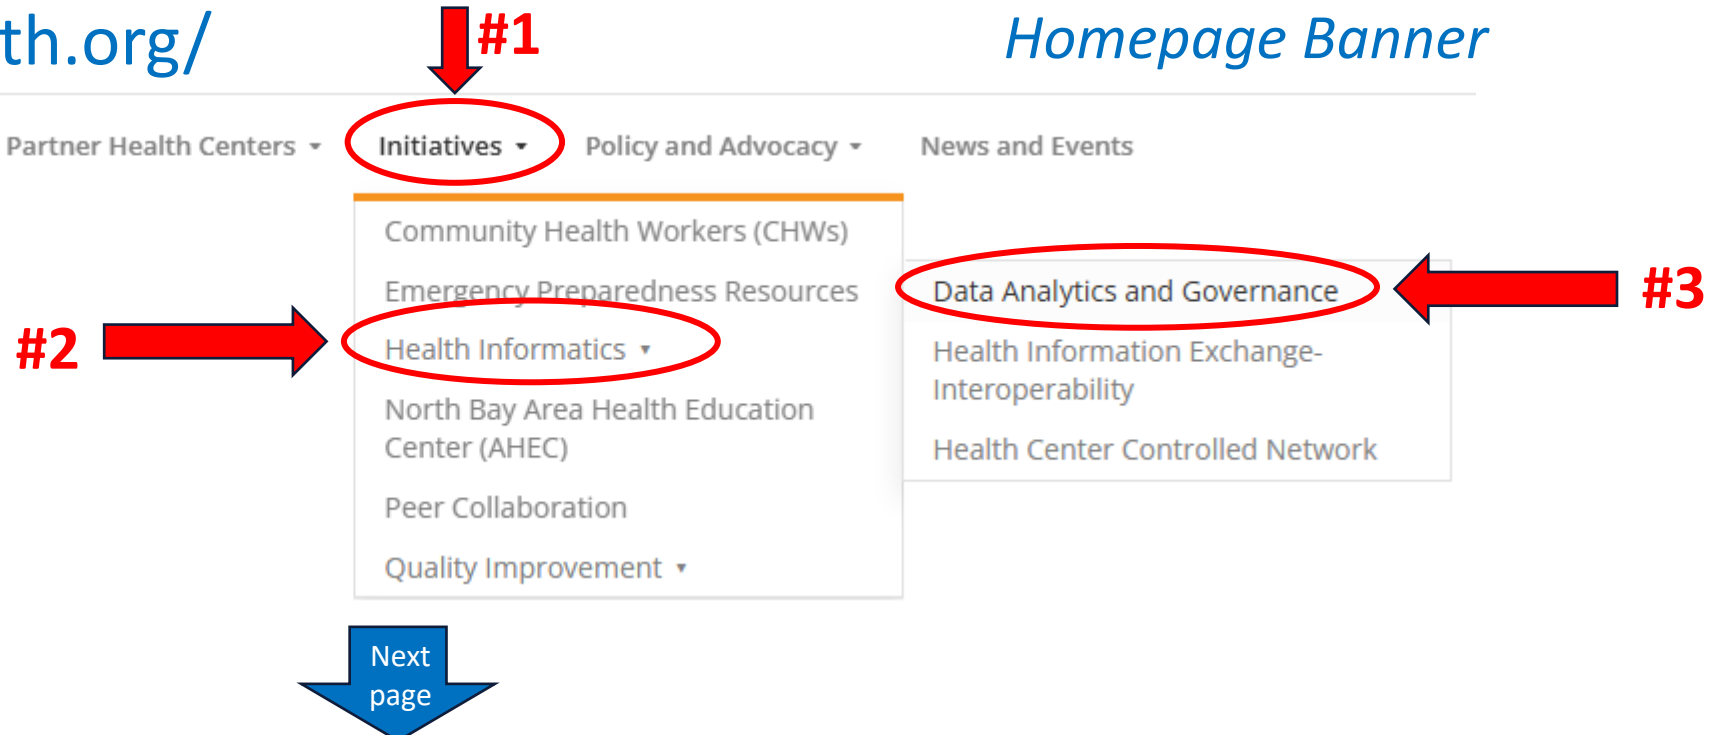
th.org/

#1

Homepage Banner

Partner Health Centers

Initiatives

Policy and Advocacy

News and Events

Community Health Workers (CHWs)

Emergency Preparedness Resources

#2

Health Informatics

North Bay Area Health Education Center (AHEC)

Peer Collaboration

Quality Improvement

Data Analytics and Governance

#3

Health Information Exchange-Interoperability

Health Center Controlled Network

Next page